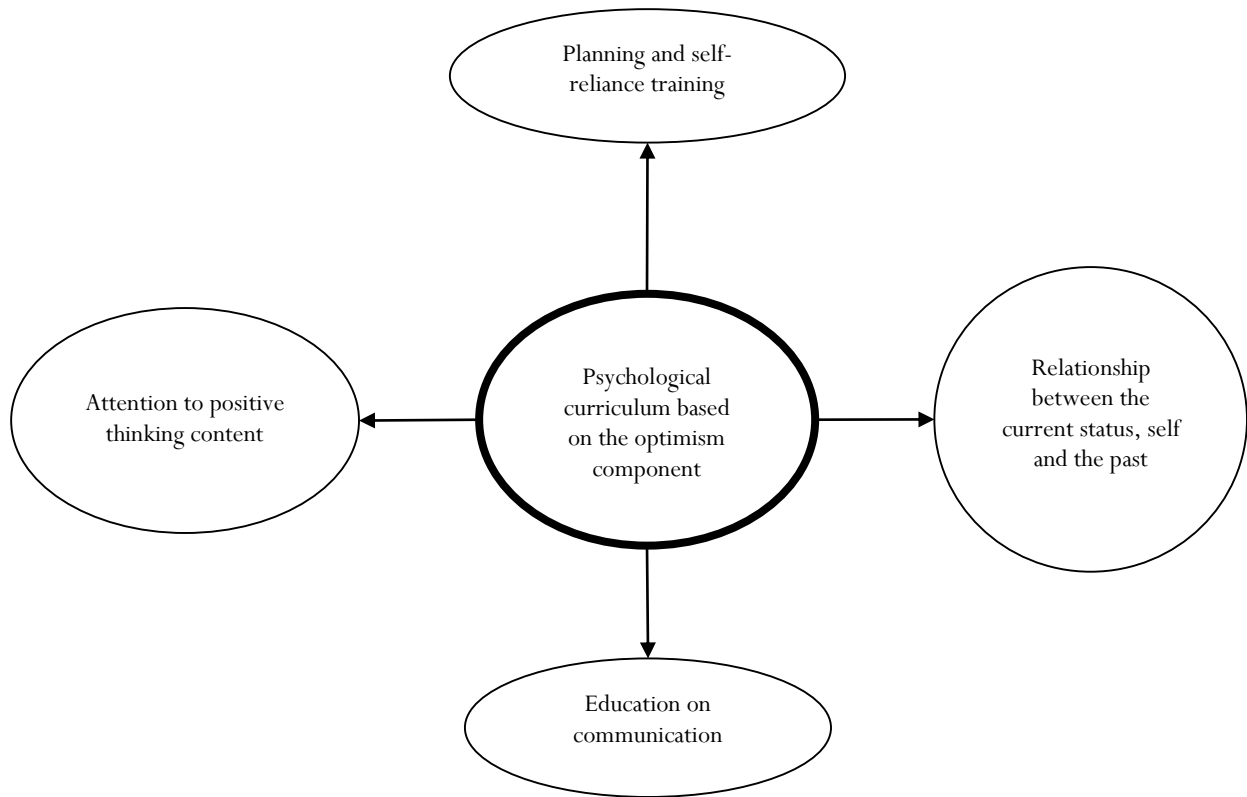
Planning and self-reliance training

Attention to positive thinking content

Psychological curriculum based on the optimism component

Relationship between the current status, self and the past

Education on communication